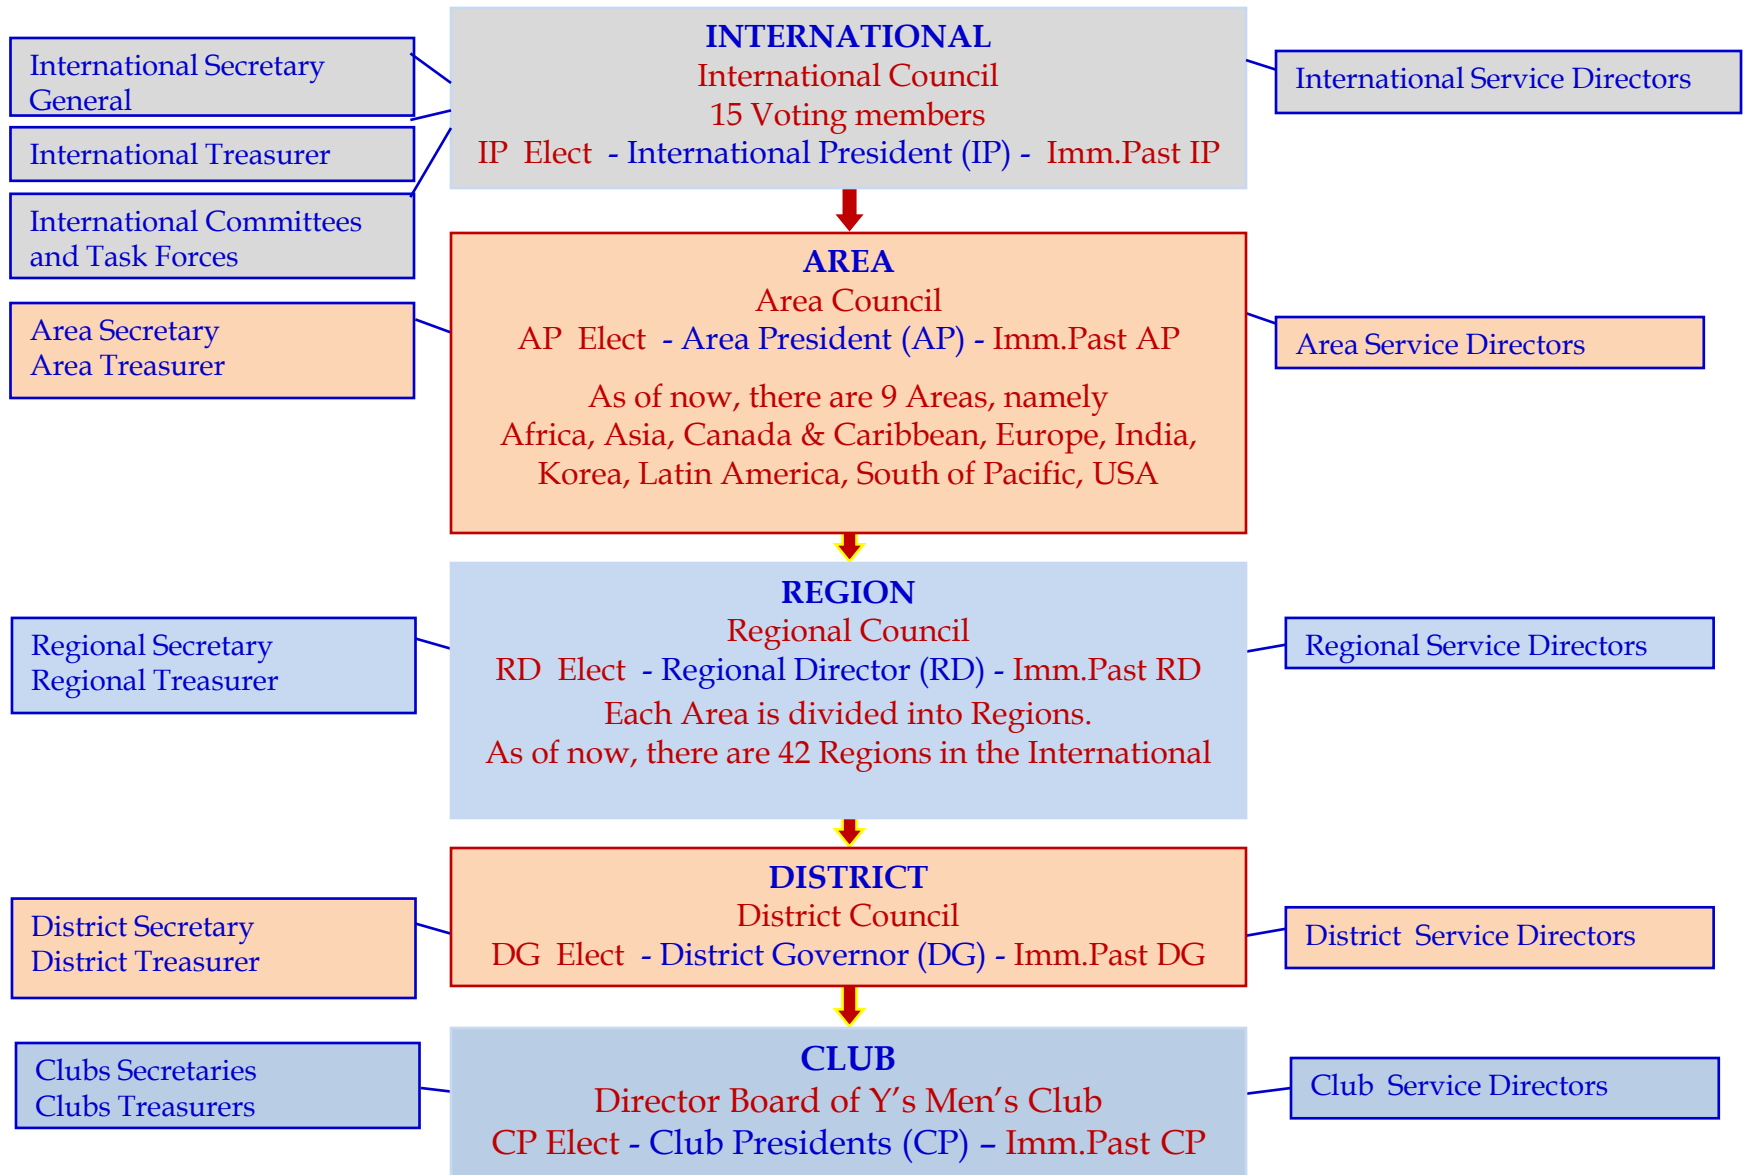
International Secretary General

International Treasurer

International Committees and Task Forces

INTERNATIONAL
International Council
15 Voting members
IP Elect - International President (IP) - Imm.Past IP

International Service Directors

Area Secretary
Area Treasurer

AREA
Area Council
AP Elect - Area President (AP) - Imm.Past AP
As of now, there are 9 Areas, namely
Africa, Asia, Canada & Caribbean, Europe, India, Korea, Latin America, South of Pacific, USA

Area Service Directors

Regional Secretary
Regional Treasurer

REGION
Regional Council
RD Elect - Regional Director (RD) - Imm.Past RD
Each Area is divided into Regions.
As of now, there are 42 Regions in the International

Regional Service Directors

District Secretary
District Treasurer

DISTRICT
District Council
DG Elect - District Governor (DG) - Imm.Past DG

District Service Directors

Clubs Secretaries
Clubs Treasurers

CLUB
Director Board of Y's Men's Club
CP Elect - Club Presidents (CP) – Imm.Past CP

Club Service Directors